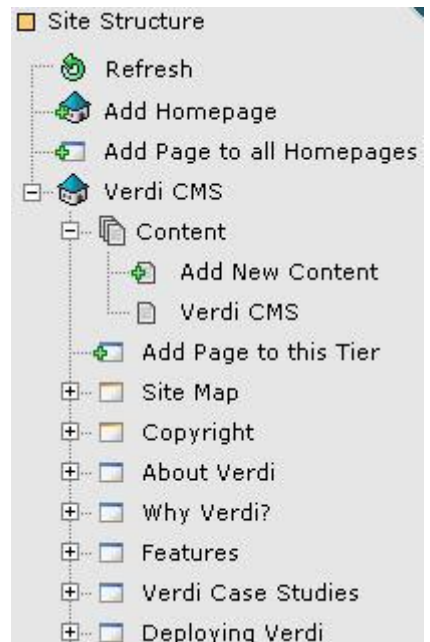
Site Structure
Refresh
Add Homepage
Add Page to all Homepages
Verdi CMS
Content
Add New Content
Verdi CMS
Add Page to this Tier
Site Map
Copyright
About Verdi
Why Verdi?
Features
Verdi Case Studies
Deploying Verdi